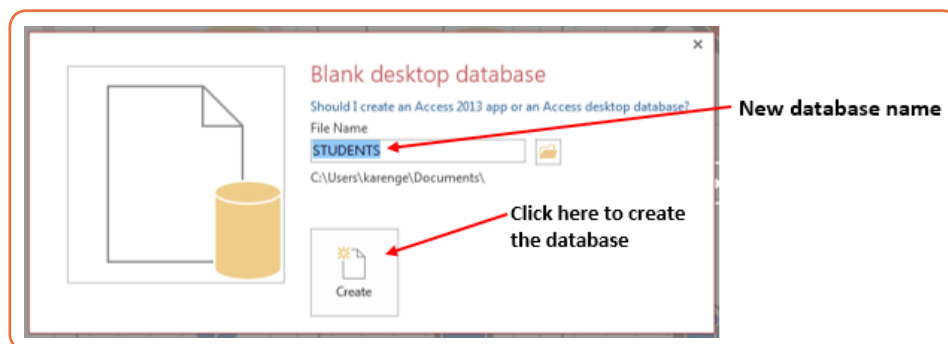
×

Blank desktop database

Should I create an Access 2013 app or an Access desktop database?

File Name

STUDENTS

C:\Users\karenge\Documents\

Create

New database name

Click here to create the database